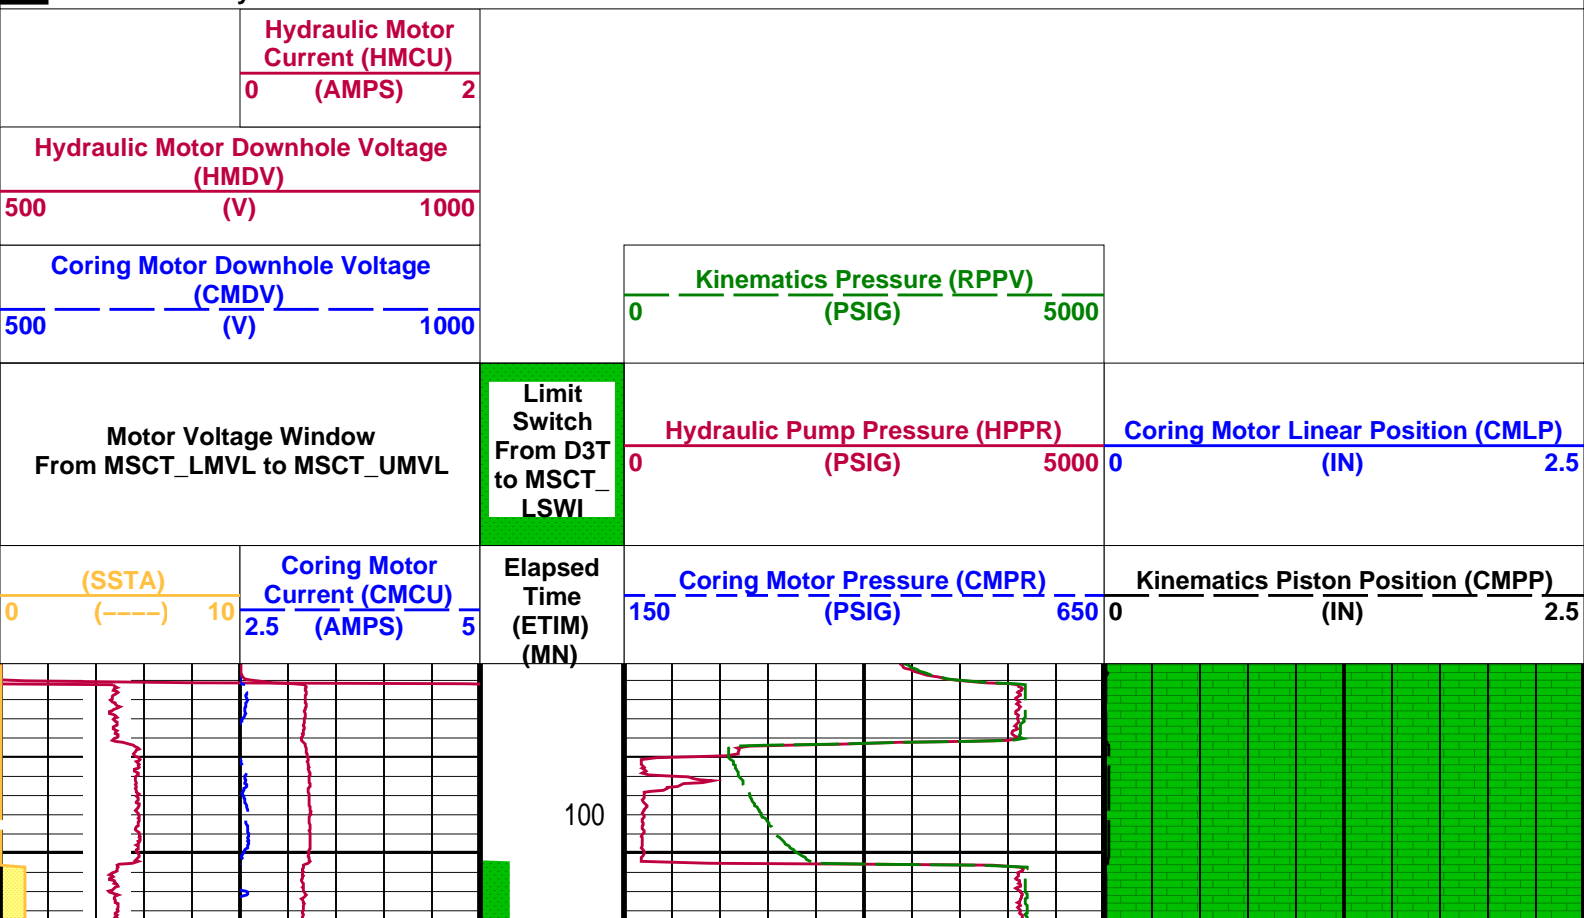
Hydraulic Motor Current (HMCU)
0 (AMPS) 2

Hydraulic Motor Downhole Voltage (HMDV)
500 (V) 1000

Coring Motor Downhole Voltage (CMDV)
500 (V) 1000

Kinematics Pressure (RPPV)
0 (PSIG) 5000

Motor Voltage Window From MSCT_LMVL to MSCT_UMVL

Limit Switch From D3T to MSCT_ LSWI

Hydraulic Pump Pressure (HPPR)
0 (PSIG) 5000

Coring Motor Linear Position (CMLP)
0 (IN) 2.5

(SSTA)
0 (----) 10

Coring Motor Current (CMCU)
2.5 (AMPS) 5

Elapsed Time (ETIM) (MN)

Coring Motor Pressure (CMPR)
150 (PSIG) 650

Kinematics Piston Position (CMPP)
0 (IN) 2.5

100